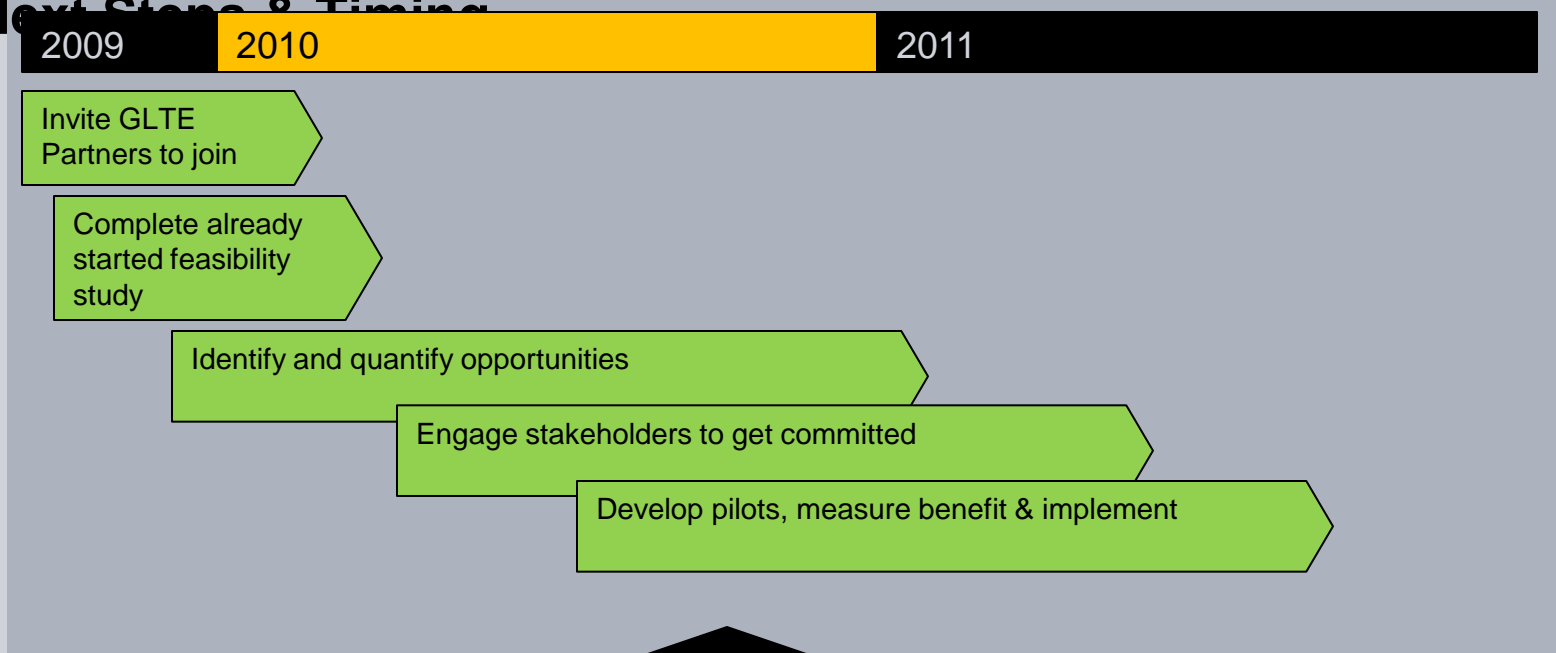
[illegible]ext Steps & Timing

2009 2010 2011

Invite GLTE Partners to join

Complete already started feasibility study

Identify and quantify opportunities

Engage stakeholders to get committed

Develop pilots, measure benefit & implement